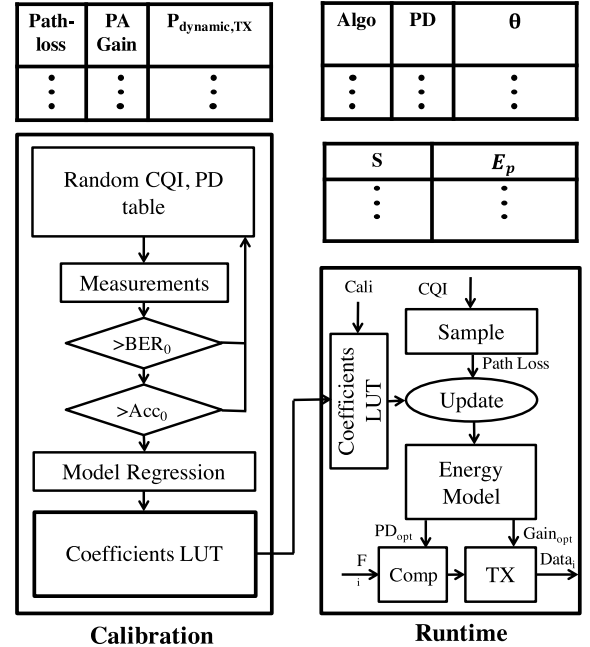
| Path-loss | PA Gain | $P_{dynamic,TX}$ |
|---|---|---|
| ⋮ | ⋮ | ⋮ |

| Algo | PD | θ |
|---|---|---|
| ⋮ | ⋮ | ⋮ |

| S | $E_p$ |
|---|---|
| ⋮ | ⋮ |

Random CQI, PD table

Measurements

$>BER_0$

$>Acc_0$

Model Regression

Coefficients LUT

Calibration

Cali

CQI

Coefficients LUT

Sample

Path Loss

Update

Energy Model

$PD_{opt}$

$Gain_{opt}$

$F_i$

Comp

TX

$Data_i$

Runtime